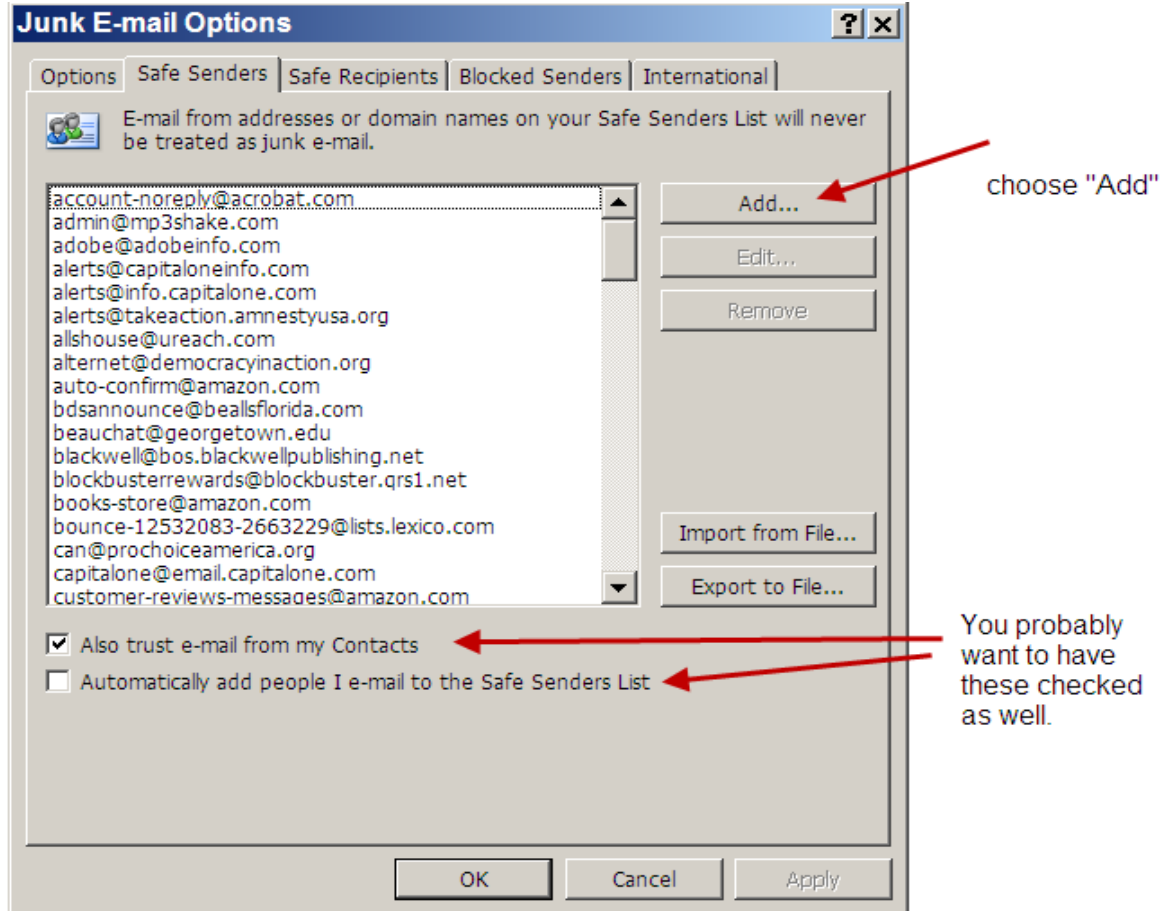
Junk E-mail Options

?

Options | Safe Senders | Safe Recipients | Blocked Senders | International

E-mail from addresses or domain names on your Safe Senders List will never be treated as junk e-mail.

account-noreply@acrobat.com
admin@mp3shake.com
adobe@adobeinfo.com
alerts@capitaloneinfo.com
alerts@info.capitalone.com
alerts@takeaction.amnestyusa.org
allshouse@ureach.com
alternet@democracyinaction.org
auto-confirm@amazon.com
bdsannounce@beallsflorida.com
beauchat@georgetown.edu
blackwell@bos.blackwellpublishing.net
blockbusterrewards@blockbuster.qrs1.net
books-store@amazon.com
bounce-12532083-2663229@lists.lexico.com
can@prochoiceamerica.org
capitalone@email.capitalone.com
customer-reviews-messages@amazon.com

Add...
Edit...
Remove

choose "Add"

Import from File...
Export to File...

Also trust e-mail from my Contacts
Automatically add people I e-mail to the Safe Senders List

You probably want to have these checked as well.

OK
Cancel
Apply